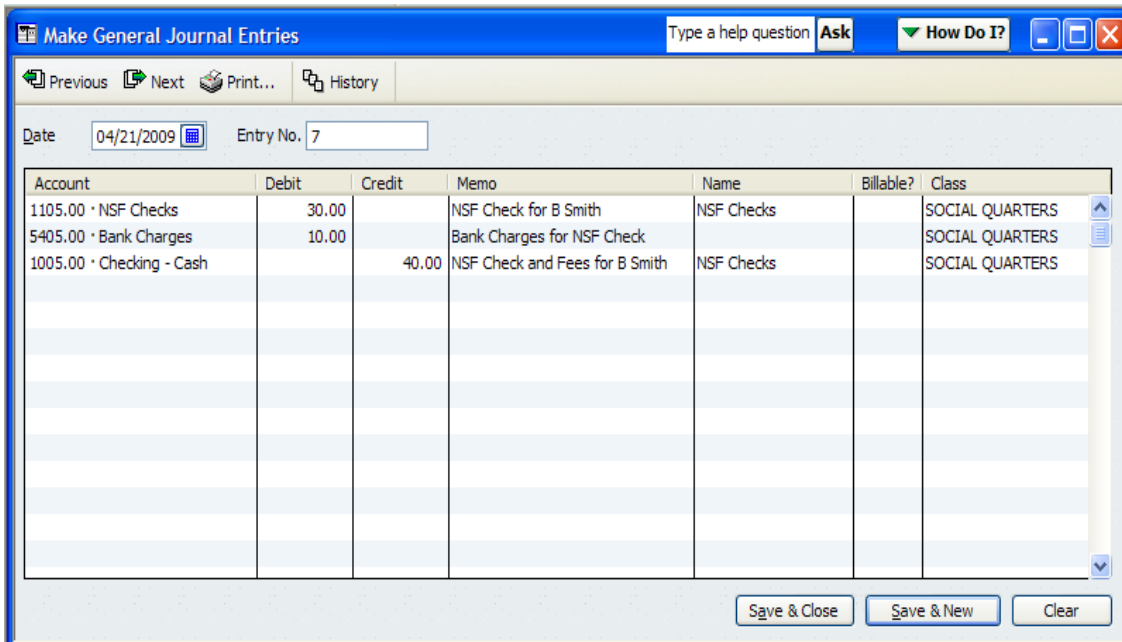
Make General Journal Entries

Type a help question Ask

How Do I?

Previous Next Print... History

Date 04/21/2009 Entry No. 7

| Account | Debit | Credit | Memo | Name | Billable? | Class |
|---|---|---|---|---|---|---|
| 1105.00 · NSF Checks | 30.00 | | NSF Check for B Smith | NSF Checks | | SOCIAL QUARTERS |
| 5405.00 · Bank Charges | 10.00 | | Bank Charges for NSF Check | | | SOCIAL QUARTERS |
| 1005.00 · Checking - Cash | | 40.00 | NSF Check and Fees for B Smith | NSF Checks | | SOCIAL QUARTERS |

Save & Close Save & New Clear